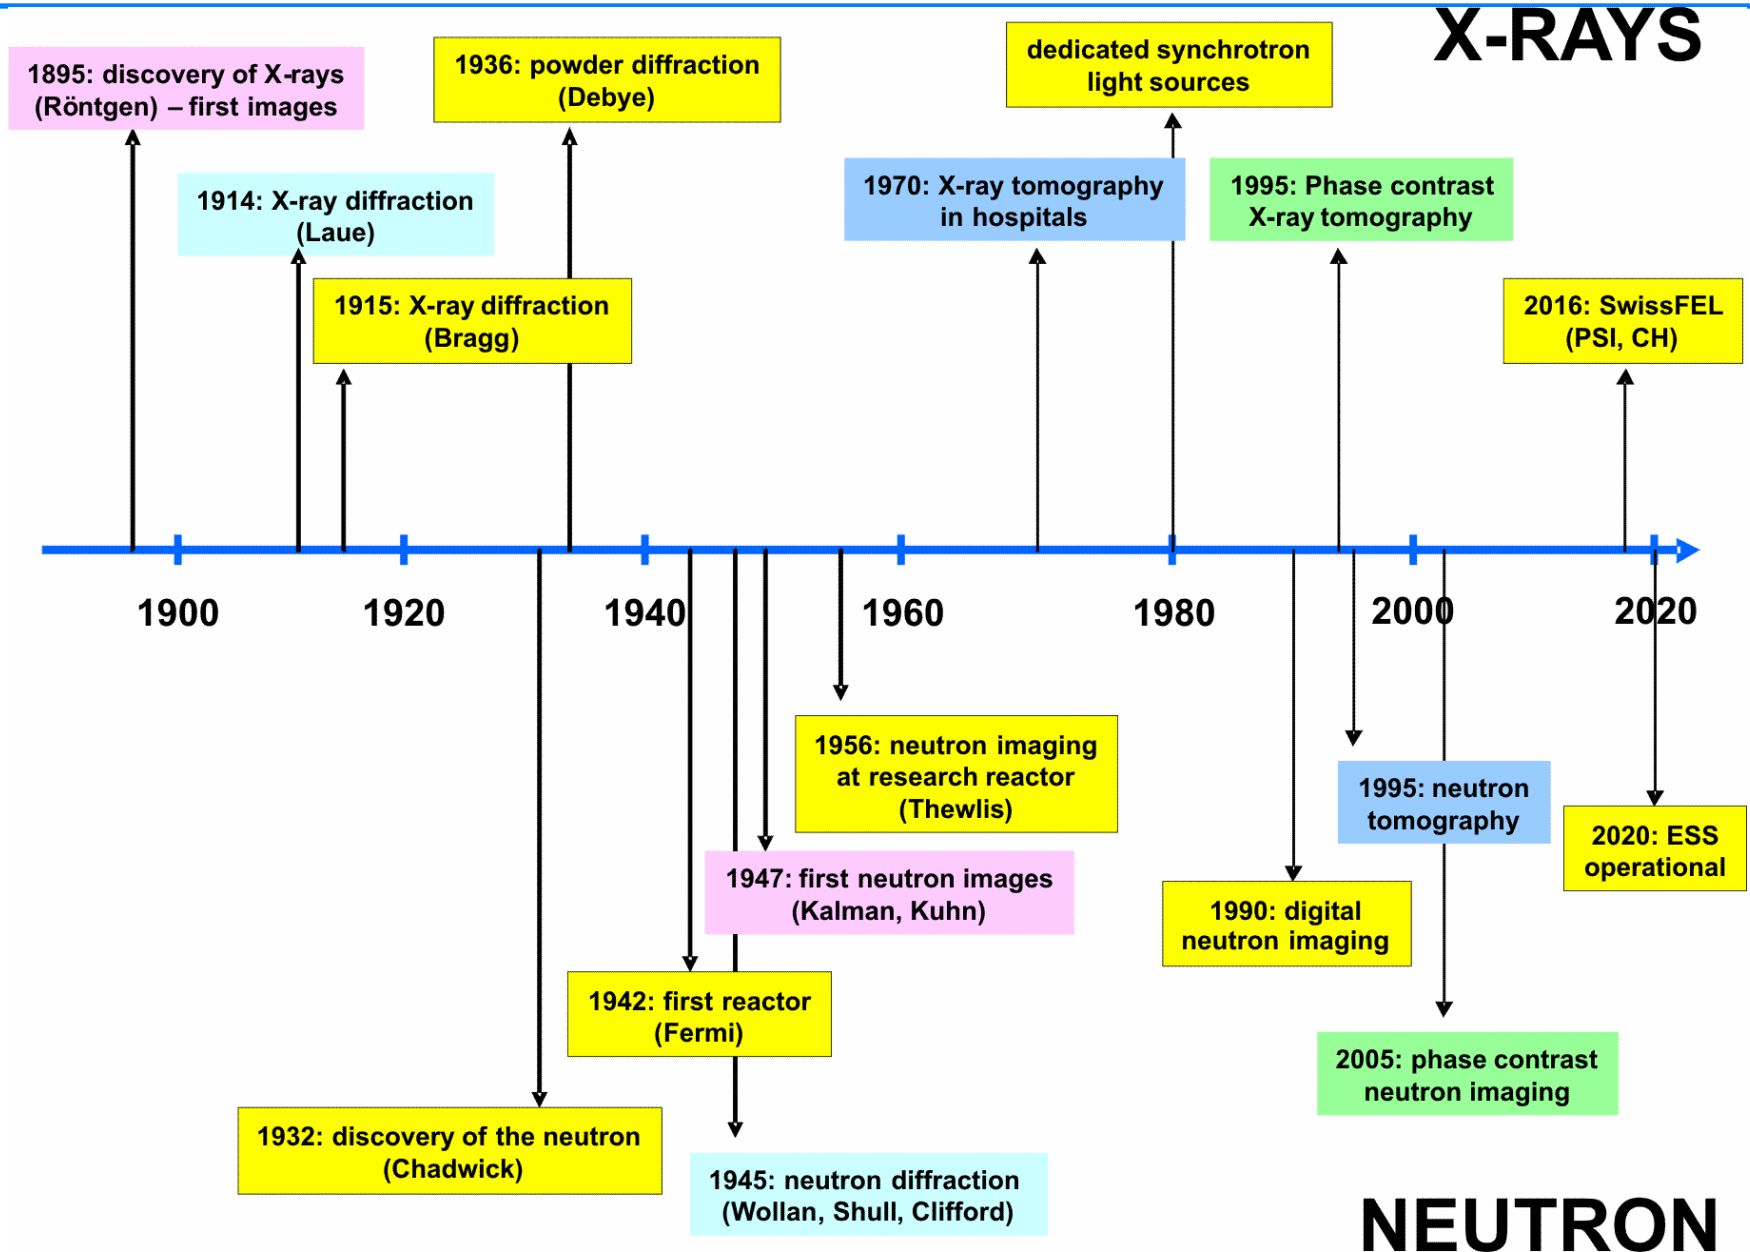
X-RAYS

1895: discovery of X-rays (Röntgen) – first images

1936: powder diffraction (Debye)

dedicated synchrotron light sources

1914: X-ray diffraction (Laue)

1970: X-ray tomography in hospitals

1995: Phase contrast X-ray tomography

1915: X-ray diffraction (Bragg)

2016: SwissFEL (PSI, CH)

1900 1920 1940 1960 1980 2000 2020

1956: neutron imaging at research reactor (Thewlis)

1995: neutron tomography

2020: ESS operational

1947: first neutron images (Kalman, Kuhn)

1990: digital neutron imaging

1942: first reactor (Fermi)

2005: phase contrast neutron imaging

1932: discovery of the neutron (Chadwick)

1945: neutron diffraction (Wollan, Shull, Clifford)

NEUTRON